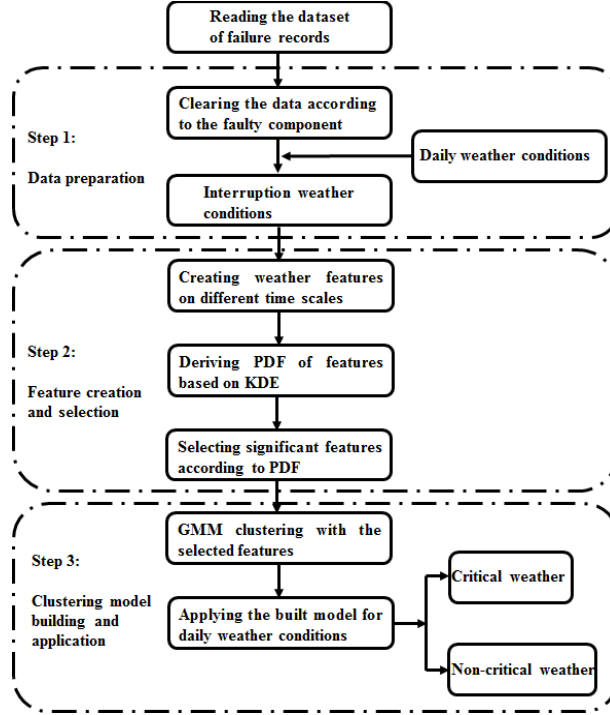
Reading the dataset of failure records

Step 1:

Data preparation

Clearing the data according to the faulty component

Daily weather conditions

Interruption weather conditions

Step 2:

Feature creation and selection

Creating weather features on different time scales

Deriving PDF of features based on KDE

Selecting significant features according to PDF

Step 3:

Clustering model building and application

GMM clustering with the selected features

Applying the built model for daily weather conditions

Critical weather

Non-critical weather